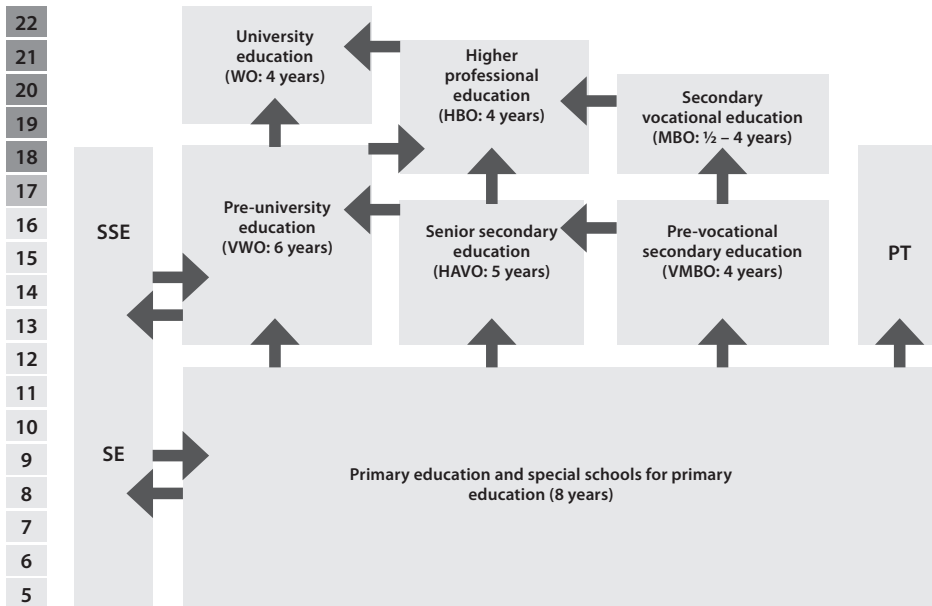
22
21
20
19
18
17
16
15
14
13
12
11
10
9
8
7
6
5

University education (WO: 4 years)

Higher professional education (HBO: 4 years)

Secondary vocational education (MBO: ½ – 4 years)

SSE

Pre-university education (VWO: 6 years)

Senior secondary education (HAVO: 5 years)

Pre-vocational secondary education (VMBO: 4 years)

PT

SE

Primary education and special schools for primary education (8 years)